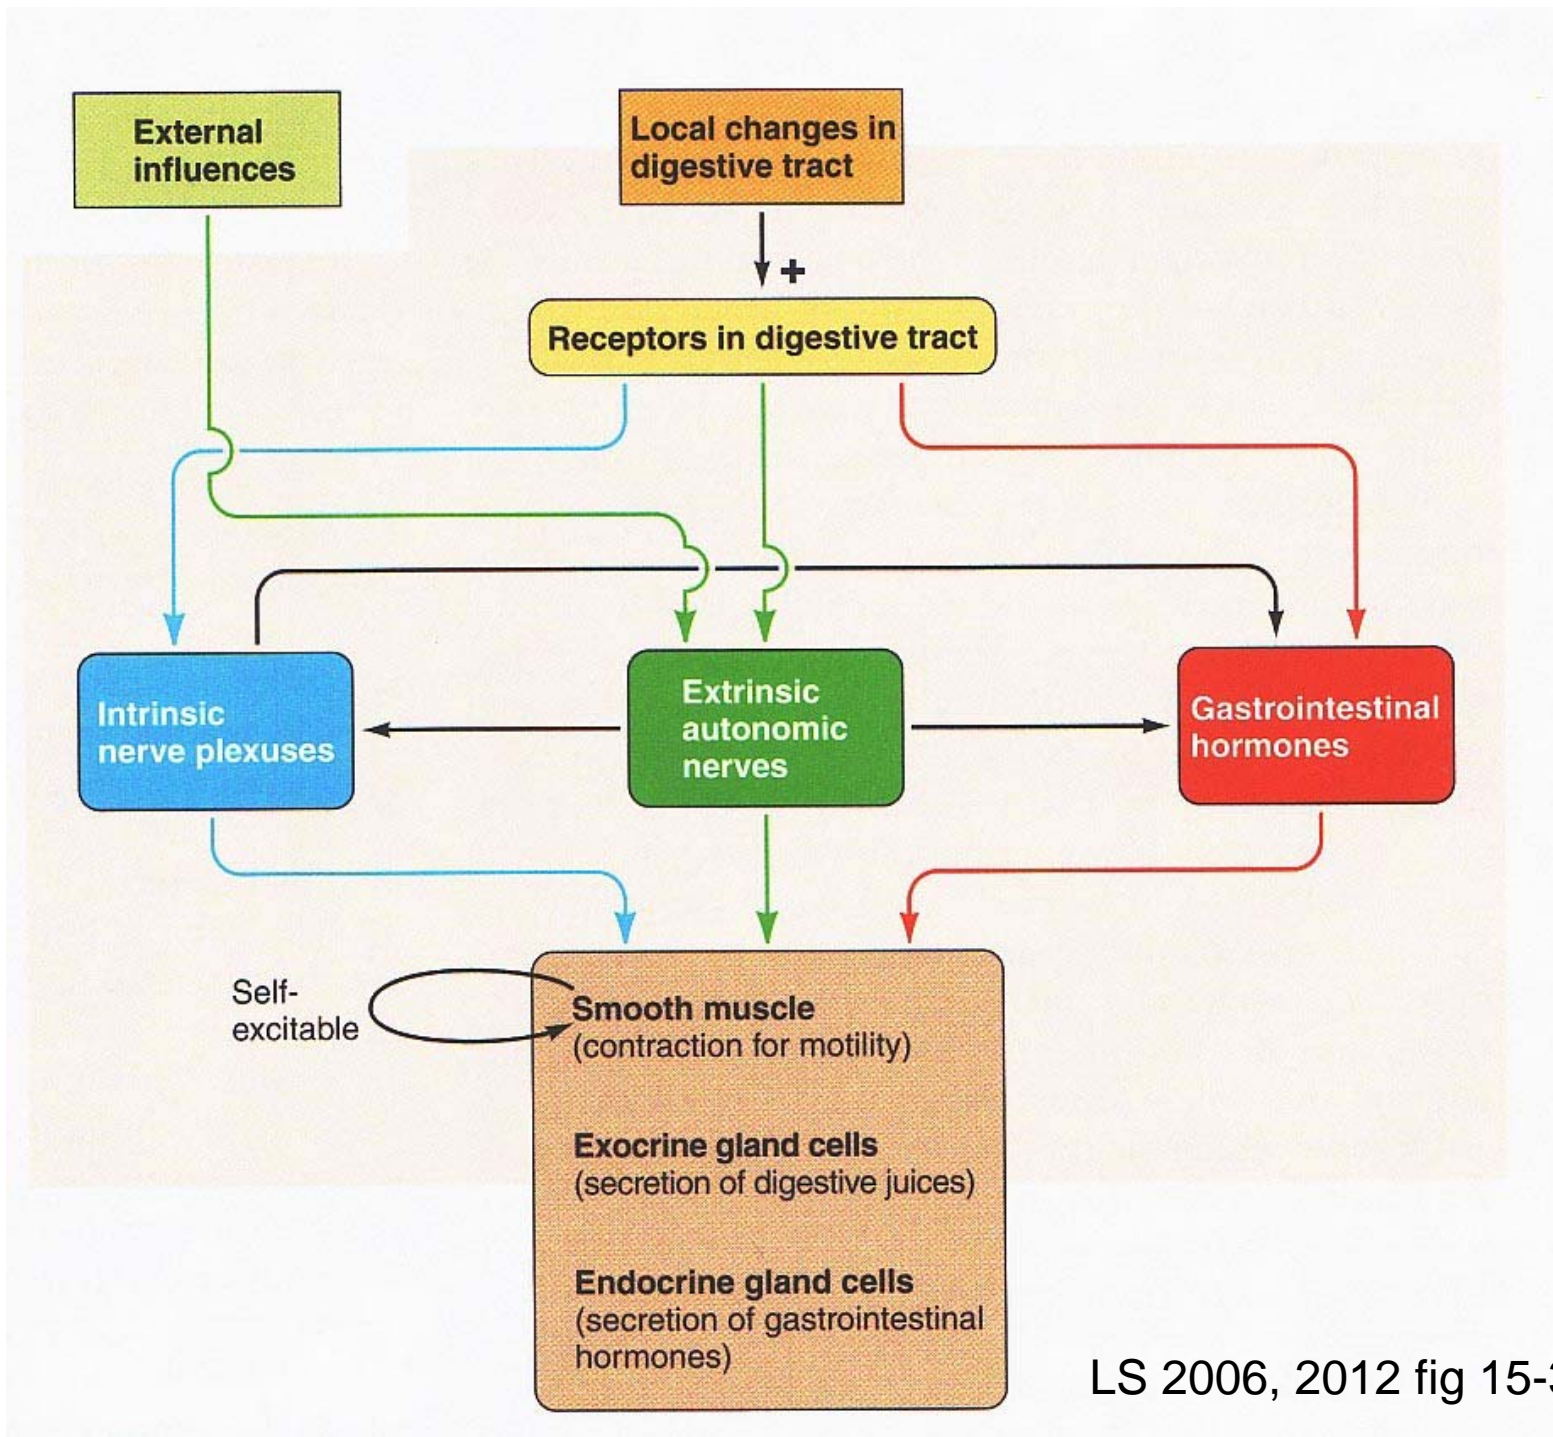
External influences

Local changes in digestive tract

+

Receptors in digestive tract

Intrinsic nerve plexuses

Extrinsic autonomic nerves

Gastrointestinal hormones

Self-excitable

Smooth muscle
(contraction for motility)

Exocrine gland cells
(secretion of digestive juices)

Endocrine gland cells
(secretion of gastrointestinal hormones)

LS 2006, 2012 fig 15-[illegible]